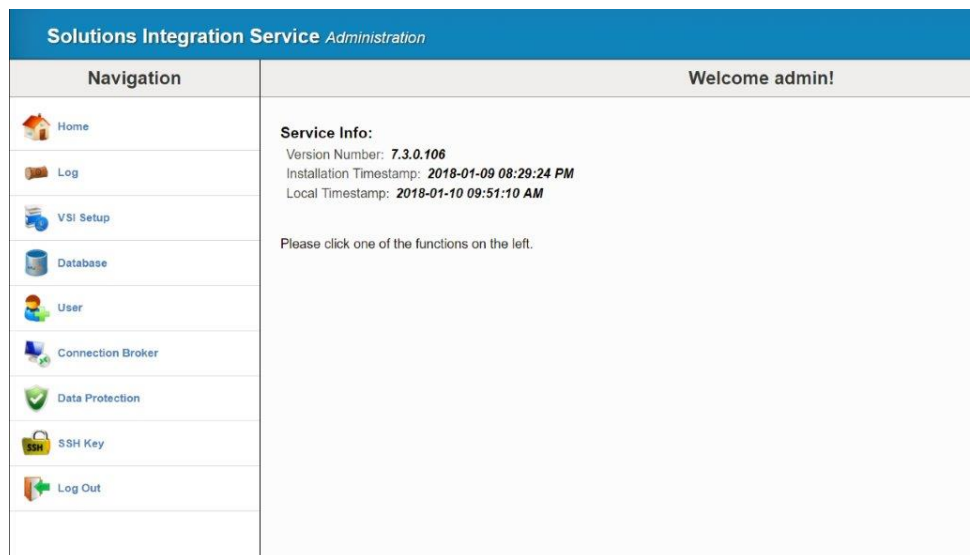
Solutions Integration Service Administration

Navigation

Home

Log

VSI Setup

Database

User

Connection Broker

Data Protection

SSH SSH Key

Log Out

Welcome admin!

Service Info:
Version Number: 7.3.0.106
Installation Timestamp: 2018-01-09 08:29:24 PM
Local Timestamp: 2018-01-10 09:51:10 AM

Please click one of the functions on the left.